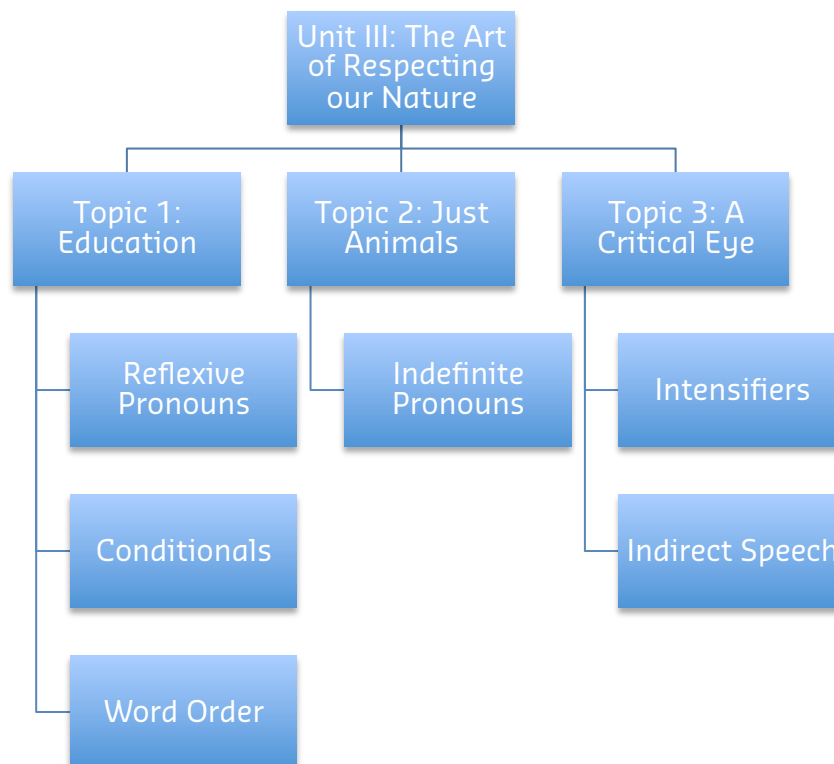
Unit III: The Art of Respecting our Nature

Topic 1: Education

Reflexive Pronouns

Conditionals

Word Order

Topic 2: Just Animals

Indefinite Pronouns

Topic 3: A Critical Eye

Intensifiers

Indirect Speech